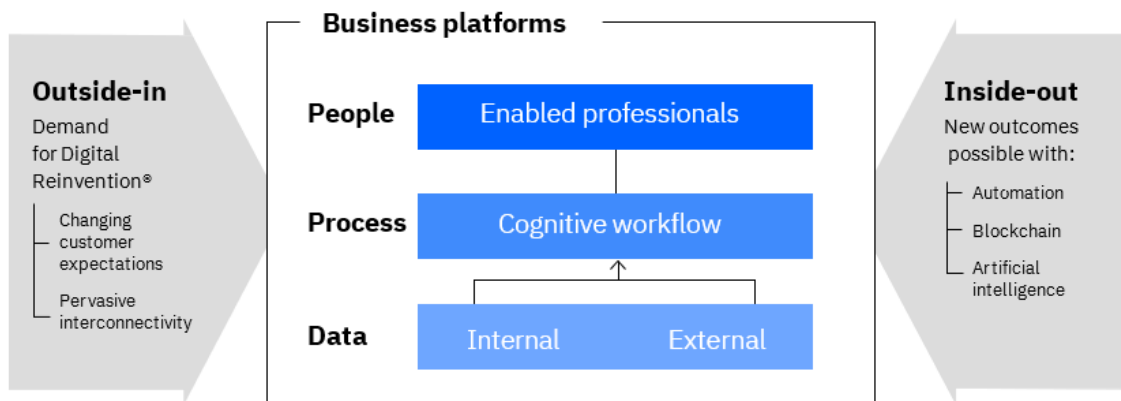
Outside-in
Demand for Digital Reinvention®

Changing customer expectations

Pervasive interconnectivity

Business platforms

People
Enabled professionals

Process
Cognitive workflow

Data
Internal
External

Inside-out
New outcomes possible with:

Automation

Blockchain

Artificial intelligence